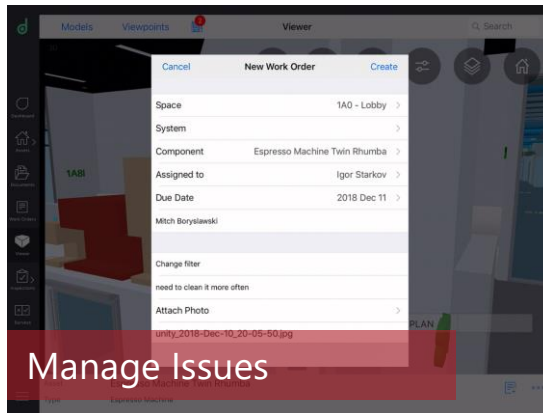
d

Models

Viewpoints

2

Viewer

Search

Dashboard

Assets

Documents

Work Orders

Viewer

Inspections

Devices

1A8I

Cancel

New Work Order

Create

Space

1A0 - Lobby

System

Component

Espresso Machine Twin Rhumba

Assigned to

Igor Starkov

Due Date

2018 Dec 11

Mitch Boryslawski

Change filter

need to clean it more often

Attach Photo

unity_2018-Dec-10_20-05-50.jpg

PLAN

Manage Issues

Espresso Machine Twin Rhumba

Type

Espresso Machine